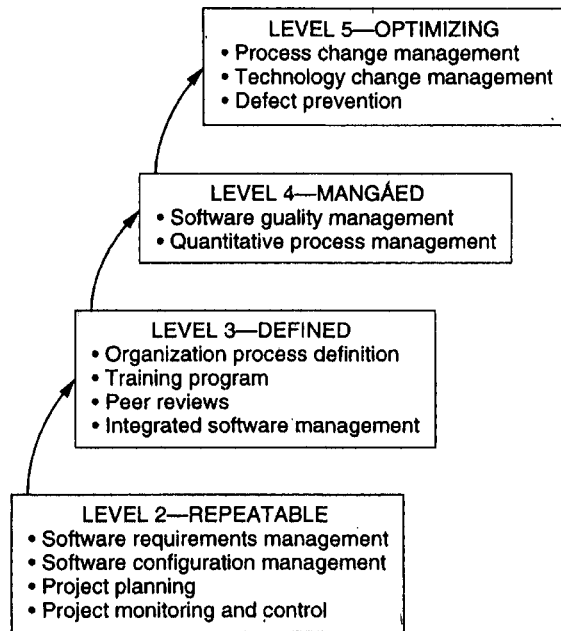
LEVEL 5—OPTIMIZING
• Process change management
• Technology change management
• Defect prevention

LEVEL 4—MANGÁED
• Software guality management
• Quantitative process management

LEVEL 3—DEFINED
• Organization process definition
• Training program
• Peer reviews
• Integrated software management

LEVEL 2—REPEATABLE
• Software requirements management
• Software configuration management
• Project planning
• Project monitoring and control